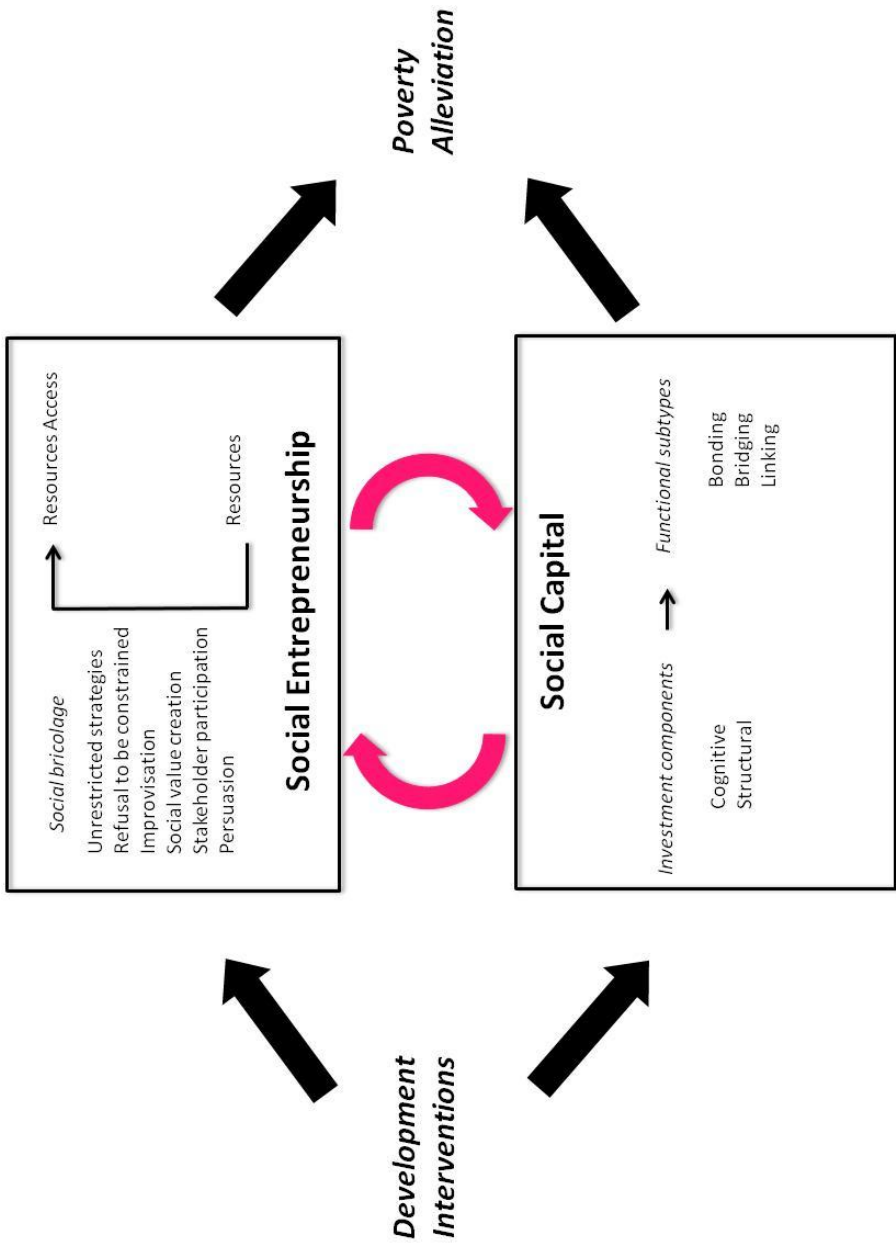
Development Interventions

Social Entrepreneurship

Social bricolage

Unrestricted strategies
Refusal to be constrained
Improvisation
Social value creation
Stakeholder participation
Persuasion

Resources

Resources Access

Social Capital

Investment components

Cognitive
Structural

Functional subtypes

Bonding
Bridging
Linking

Poverty Alleviation